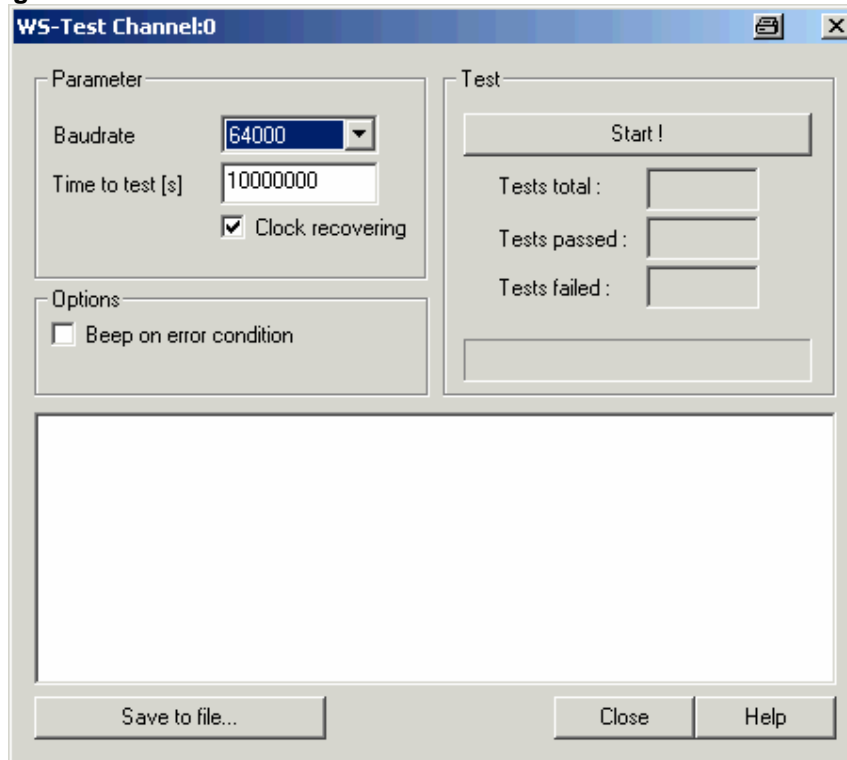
WS-Test Channel:0

Parameter

Baudrate 64000

Time to test [s] 10000000

Clock recovering

Options

Beep on error condition

Test

Start !

Tests total :

Tests passed :

Tests failed :

Save to file...

Close

Help